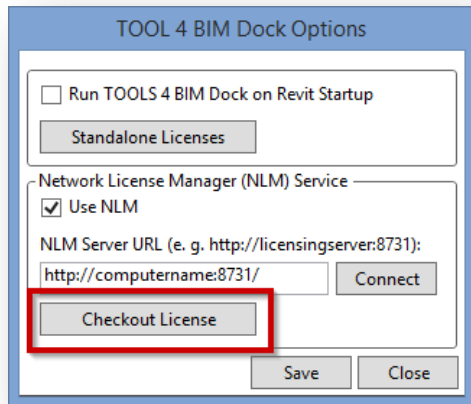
TOOL 4 BIM Dock Options

Run TOOLS 4 BIM Dock on Revit Startup

Standalone Licenses

Network License Manager (NLM) Service

Use NLM

NLM Server URL (e. g. http://licensingserver:8731):

http://computername:8731/

Connect

Checkout License

Save

Close